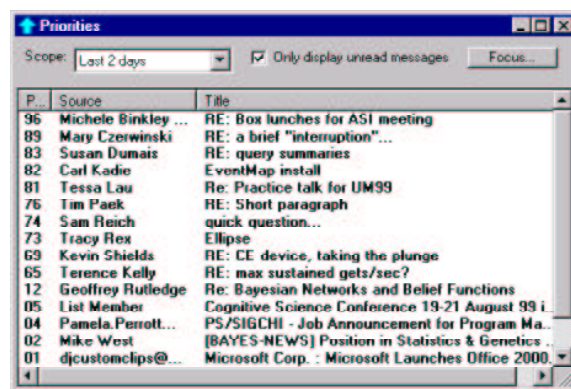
Priorities

Scope: Last 2 days

Only display unread messages

Focus...

| P... | Source | Title |
|---|---|---|
| 96 | Michele Binkley ... | RE: Box lunches for ASI meeting |
| 89 | Mary Czerwinski | RE: a brief "interruption"... |
| 83 | Susan Dumais | RE: query summaries |
| 82 | Carl Kadie | EventMap install |
| 81 | Tessa Lau | Re: Practice talk for UM99 |
| 76 | Tim Paek | RE: Short paragraph |
| 74 | Sam Reich | quick question... |
| 73 | Tracy Rex | Ellipse |
| 69 | Kevin Shields | RE: CE device, taking the plunge |
| 65 | Terence Kelly | RE: max sustained gets/sec? |
| 12 | Geoffrey Rutledge | Re: Bayesian Networks and Belief Functions |
| 05 | List Member | Cognitive Science Conference 19-21 August 99 i... |
| 04 | Pamela.Perrott... | PS/SIGCHI - Job Announcement for Program Ma... |
| 02 | Mike West | [BAYES-NEWS] Position in Statistics & Genetics ... |
| 01 | djcustomclips@... | Microsoft Corp. : Microsoft Launches Office 2000... |